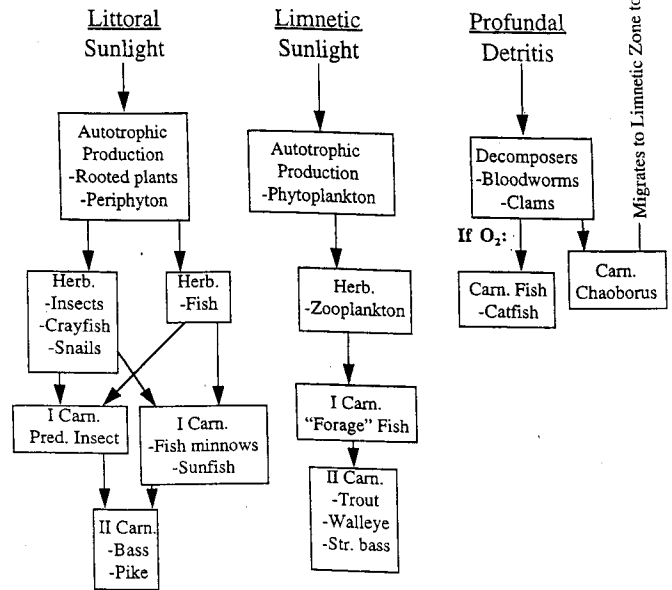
Littoral
Sunlight

Autotrophic Production
-Rooted plants
-Periphyton

Herb.
-Insects
-Crayfish
-Snails

Herb.
-Fish

I Carn.
Pred. Insect

I Carn.
-Fish minnows
-Sunfish

II Carn.
-Bass
-Pike

Limnetic
Sunlight

Autotrophic Production
-Phytoplankton

Herb.
-Zooplankton

I Carn.
"Forage" Fish

II Carn.
-Trout
-Walleye
-Str. bass

Profundal
Detritis

Decomposers
-Bloodworms
-Clams

If $O_2$:

Carn. Fish
-Catfish

Carn.
Chaoborus

Migrates to Limnetic Zone to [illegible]